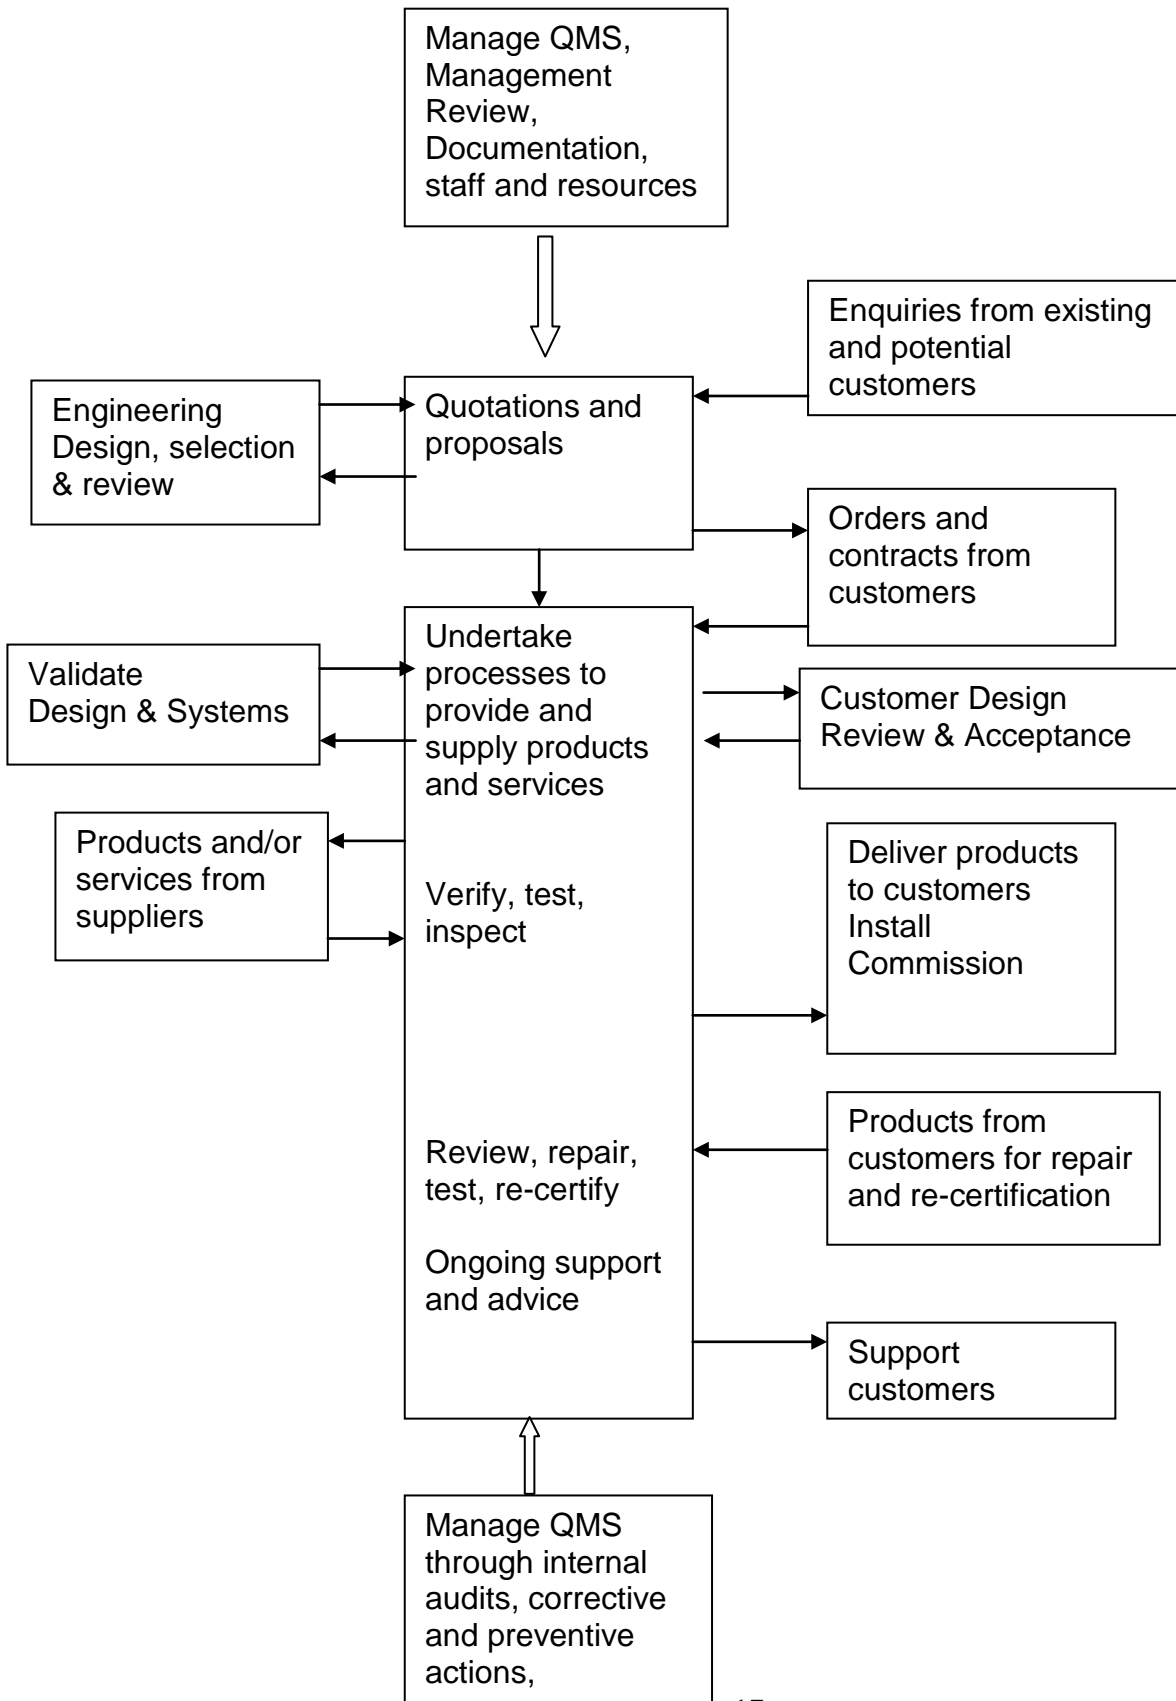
Manage QMS, Management Review, Documentation, staff and resources

Enquiries from existing and potential customers

Engineering Design, selection & review

Quotations and proposals

Orders and contracts from customers

Undertake processes to provide and supply products and services

Validate Design & Systems

Customer Design Review & Acceptance

Products and/or services from suppliers

Verify, test, inspect

Deliver products to customers Install Commission

Products from customers for repair and re-certification

Review, repair, test, re-certify

Ongoing support and advice

Support customers

Manage QMS through internal audits, corrective and preventive actions,

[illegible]